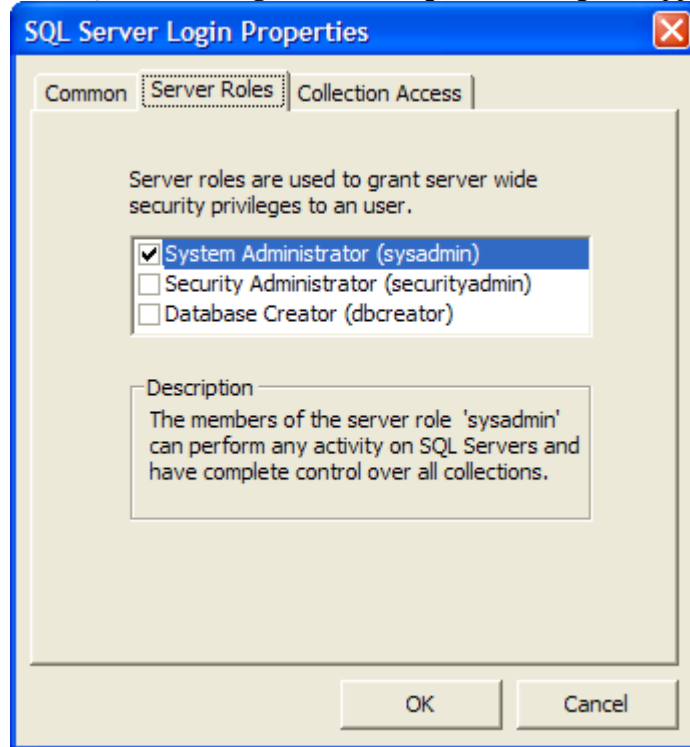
SQL Server Login Properties

Common | Server Roles | Collection Access

Server roles are used to grant server wide security privileges to an user.

☑ System Administrator (sysadmin)
☐ Security Administrator (securityadmin)
☐ Database Creator (dbcreator)

Description
The members of the server role 'sysadmin' can perform any activity on SQL Servers and have complete control over all collections.

OK Cancel